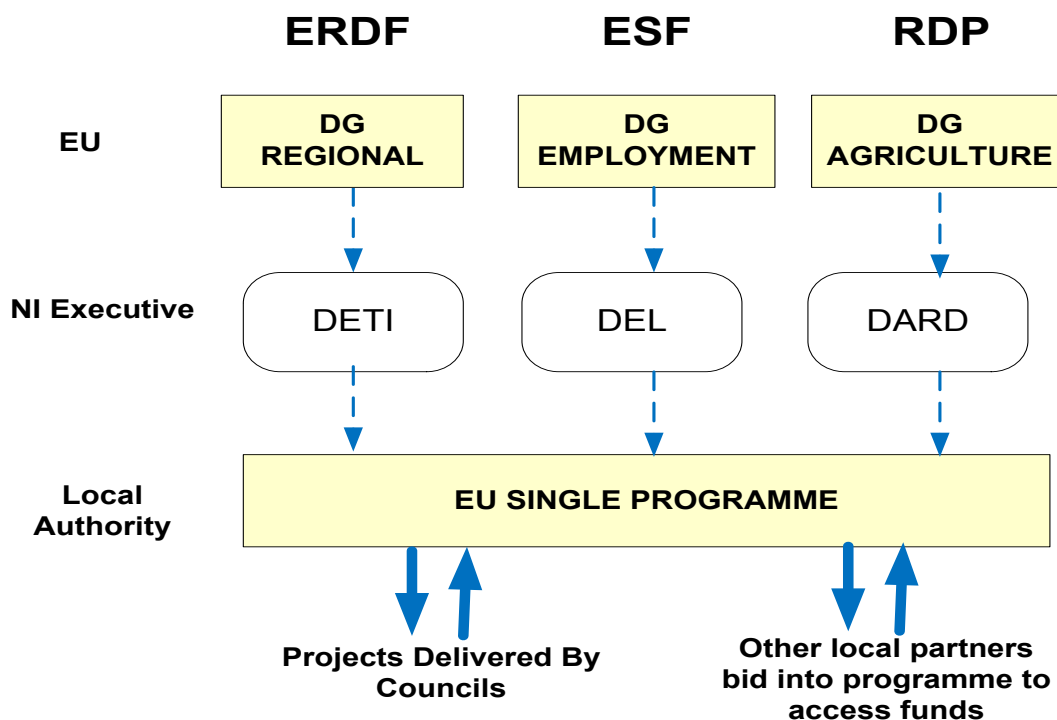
ERDF

ESF

RDP

EU

DG REGIONAL

DG EMPLOYMENT

DG AGRICULTURE

NI Executive

DETI

DEL

DARD

Local Authority

EU SINGLE PROGRAMME

Projects Delivered By Councils

Other local partners bid into programme to access funds